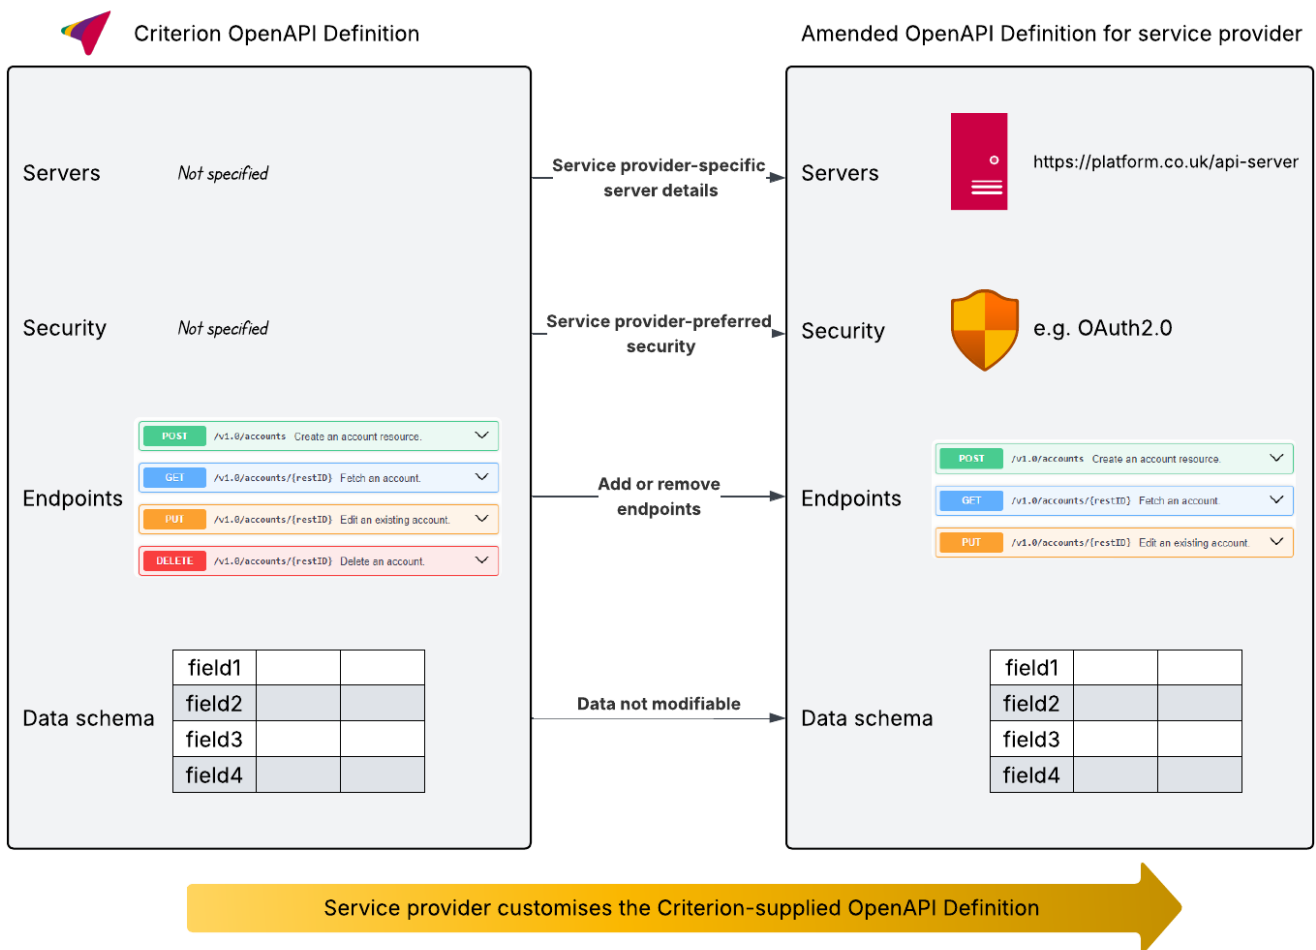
Criterion OpenAPI Definition

Amended OpenAPI Definition for service provider

Servers Not specified

Service provider-specific server details

Servers https://platform.co.uk/api-server

Security Not specified

Service provider-preferred security

Security e.g. OAuth2.0

Endpoints

POST /v1.0/accounts Create an account resource.

GET /v1.0/accounts/{restID} Fetch an account.

PUT /v1.0/accounts/{restID} Edit an existing account.

DELETE /v1.0/accounts/{restID} Delete an account.

Add or remove endpoints

Endpoints

POST /v1.0/accounts Create an account resource.

GET /v1.0/accounts/{restID} Fetch an account.

PUT /v1.0/accounts/{restID} Edit an existing account.

Data schema

| field1 | | |
|---|---|---|
| field2 | | |
| field3 | | |
| field4 | | |

Data not modifiable

Data schema

| field1 | | |
|---|---|---|
| field2 | | |
| field3 | | |
| field4 | | |

Service provider customises the Criterion-supplied OpenAPI Definition